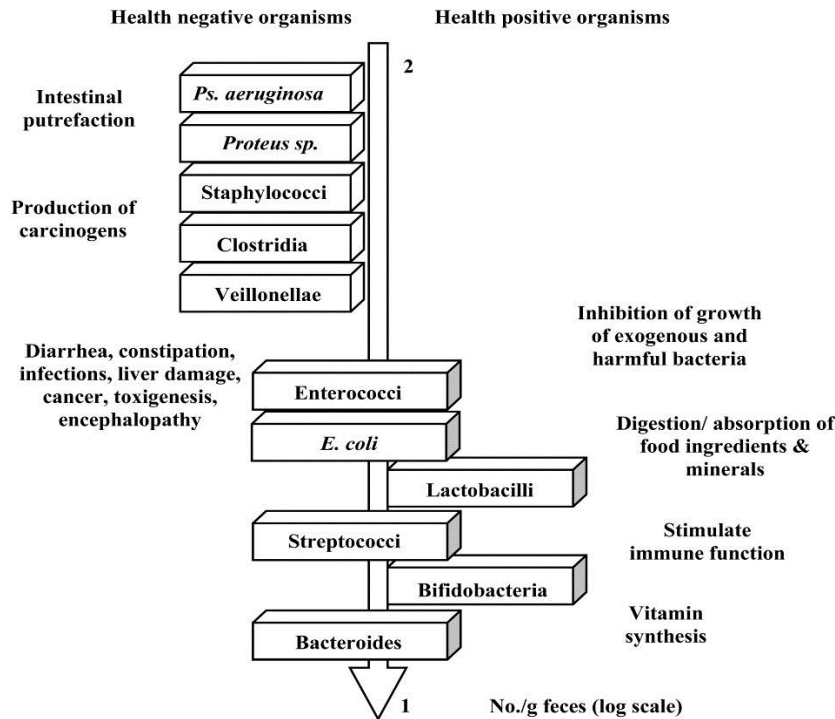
Health negative organisms

Health positive organisms

2

Intestinal putrefaction

Ps. aeruginosa

Proteus sp.

Staphylococci

Production of carcinogens

Clostridia

Veillonellae

Inhibition of growth of exogenous and harmful bacteria

Diarrhea, constipation, infections, liver damage, cancer, toxigenesis, encephalopathy

Enterococci

E. coli

Digestion/ absorption of food ingredients & minerals

Lactobacilli

Streptococci

Stimulate immune function

Bifidobacteria

Vitamin synthesis

Bacteroides

1

No./g feces (log scale)